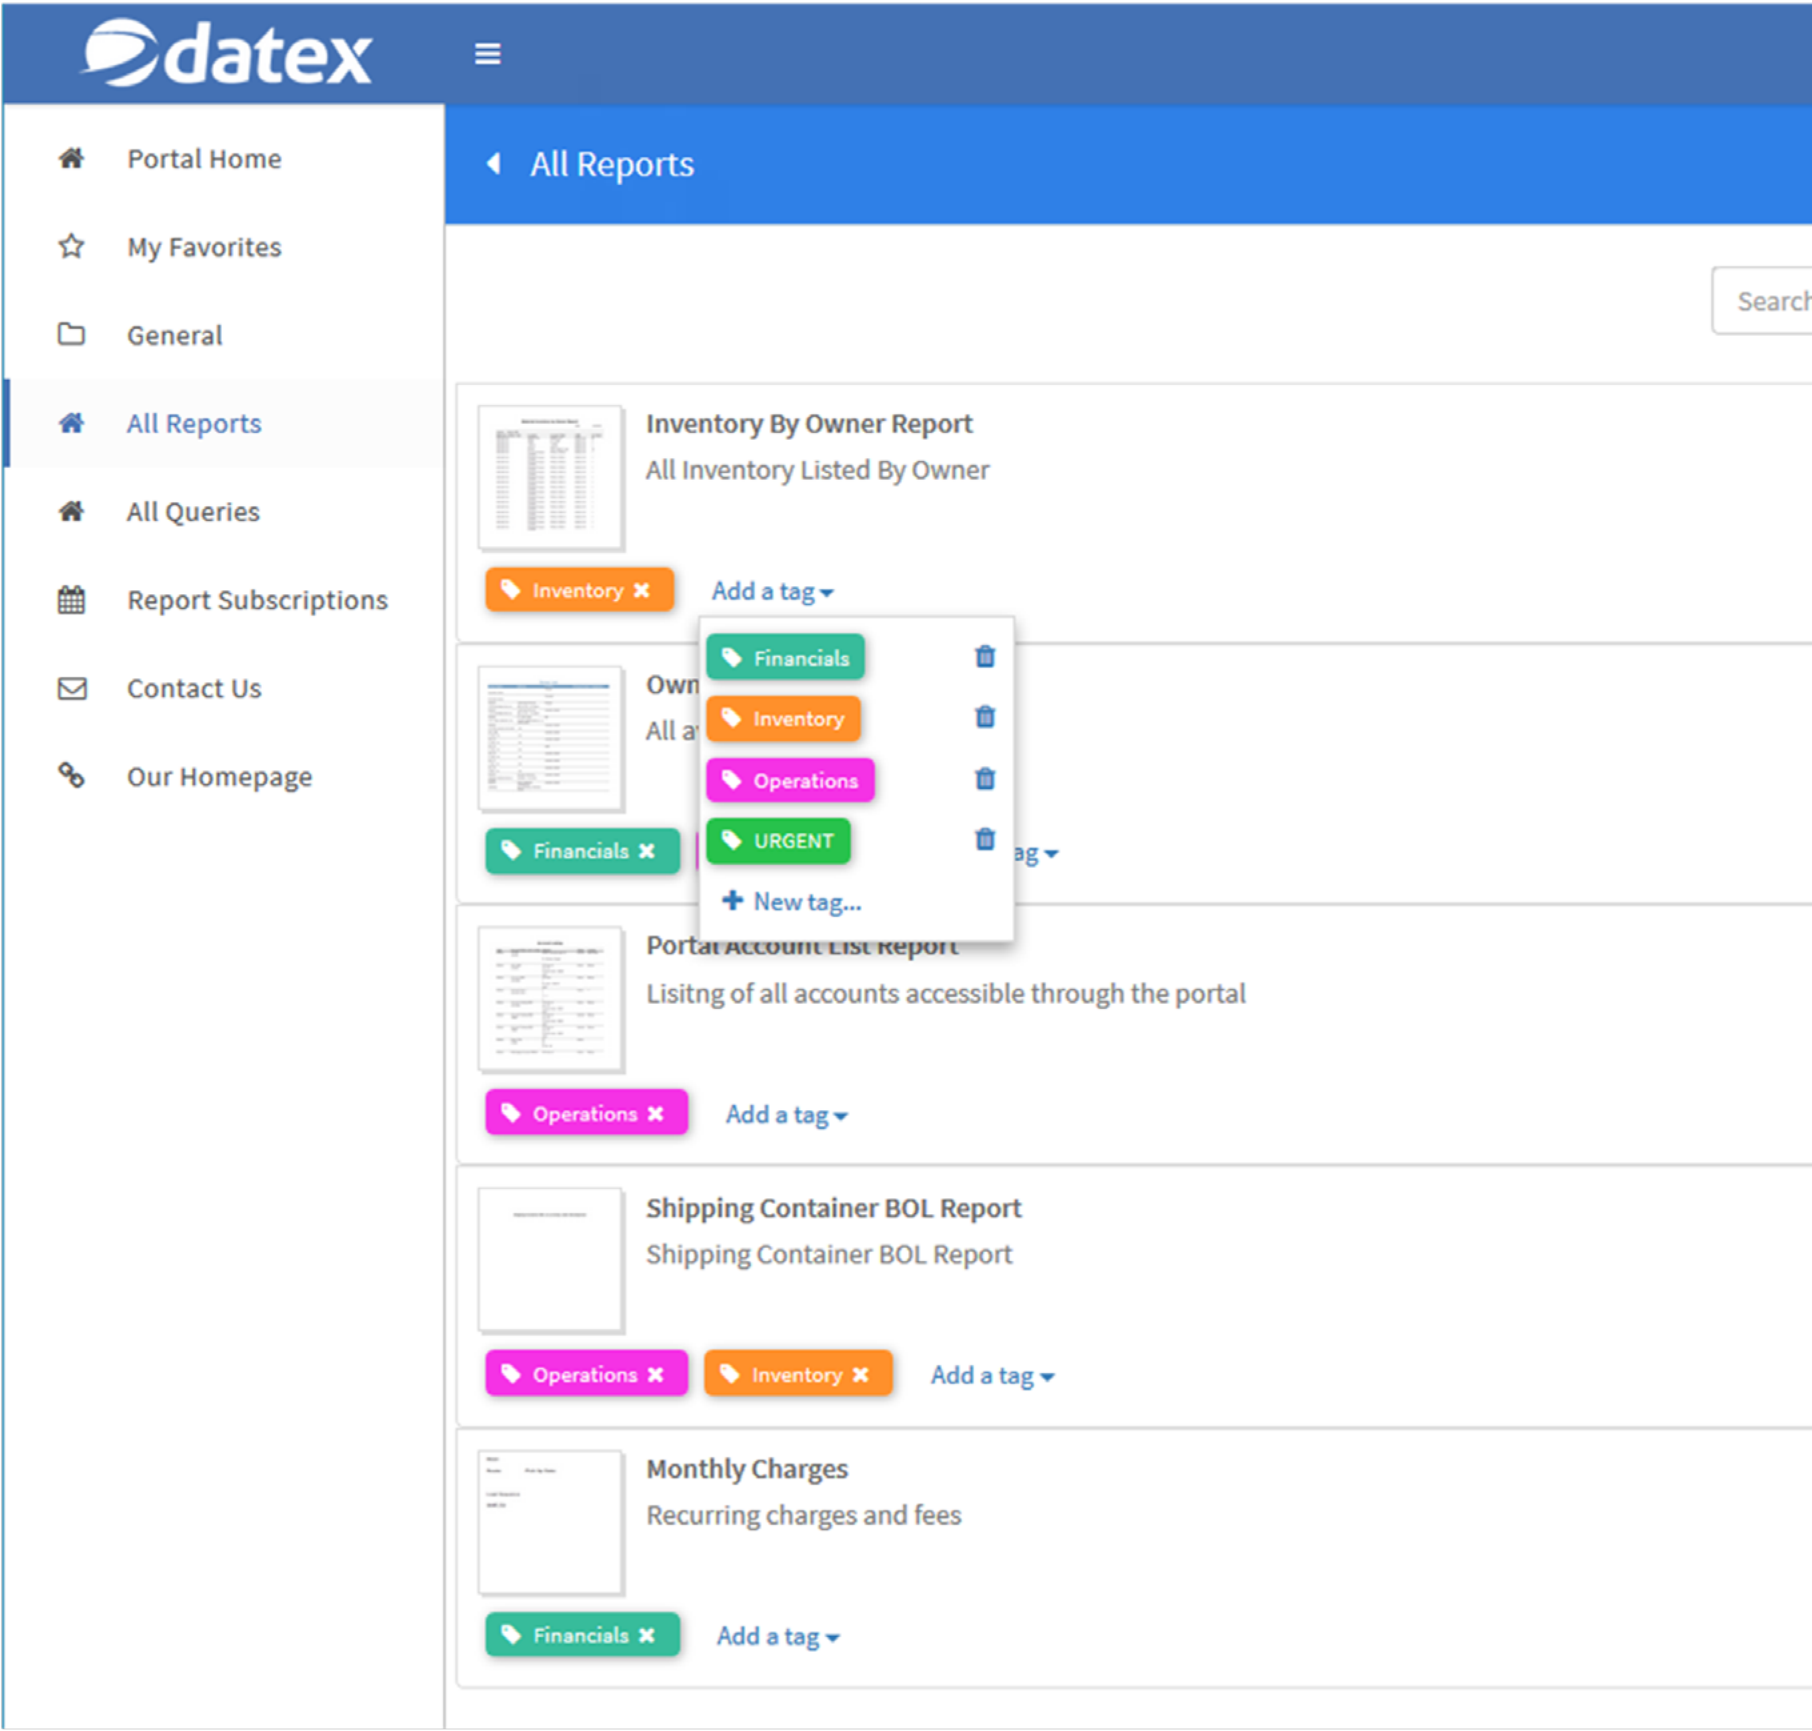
datex

Portal Home
My Favorites
General
All Reports
All Queries
Report Subscriptions
Contact Us
Our Homepage

All Reports

Search

Inventory By Owner Report
All Inventory Listed By Owner

Inventory ✖ Add a tag

Financials
Inventory
Operations
URGENT
+ New tag...

Own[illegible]
All a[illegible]

Financials ✖ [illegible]ag

Portal Account List Report
Lisitng of all accounts accessible through the portal

Operations ✖ Add a tag

Shipping Container BOL Report
Shipping Container BOL Report

Operations ✖ Inventory ✖ Add a tag

Monthly Charges
Recurring charges and fees

Financials ✖ Add a tag